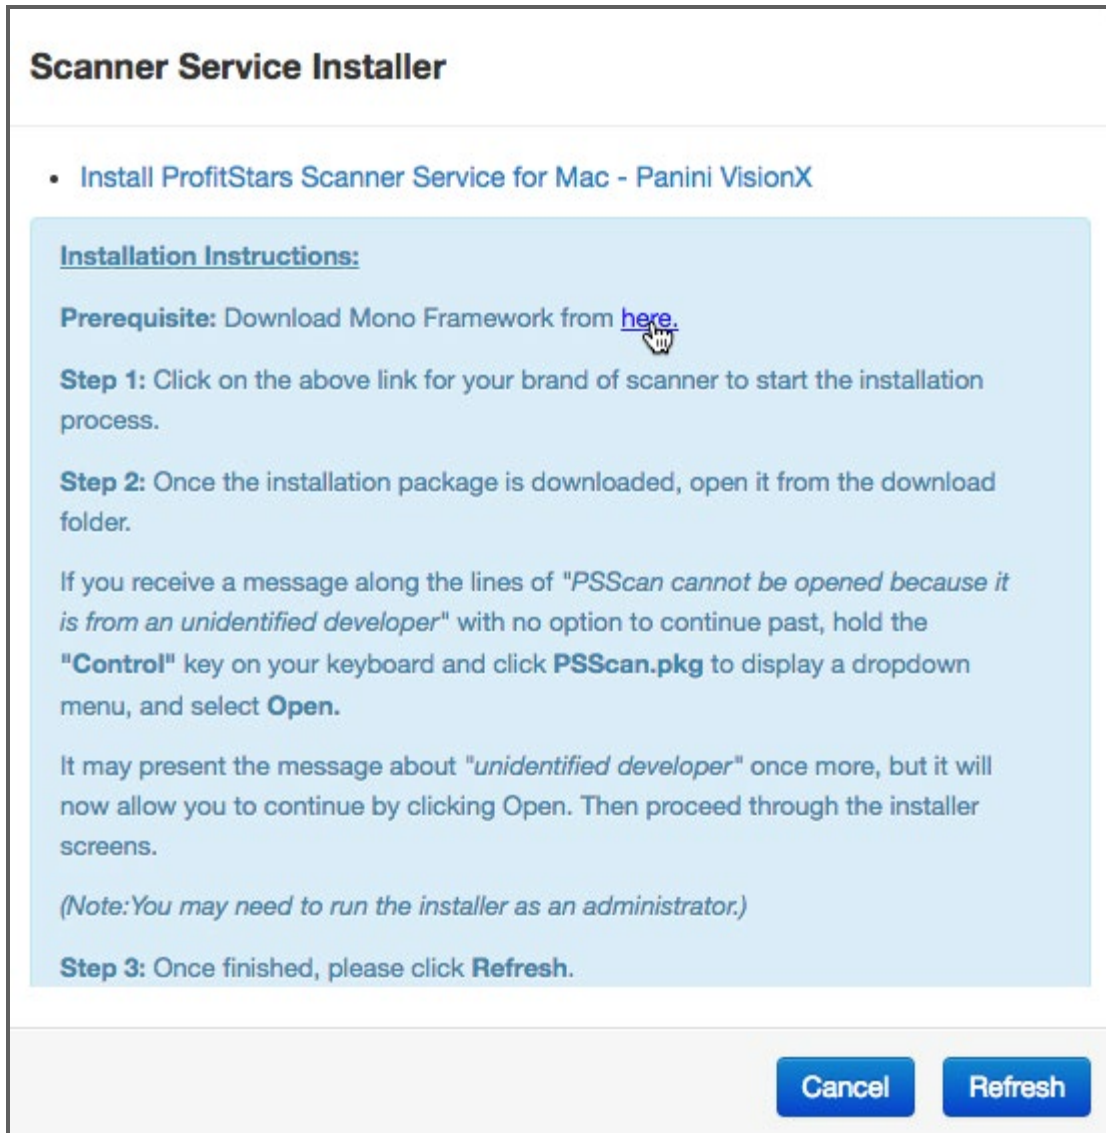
Scanner Service Installer

• Install ProfitStars Scanner Service for Mac - Panini VisionX

Installation Instructions:

Prerequisite: Download Mono Framework from here.

Step 1: Click on the above link for your brand of scanner to start the installation process.

Step 2: Once the installation package is downloaded, open it from the download folder.

If you receive a message along the lines of "PSScan cannot be opened because it is from an unidentified developer" with no option to continue past, hold the "Control" key on your keyboard and click PSScan.pkg to display a dropdown menu, and select Open.

It may present the message about "unidentified developer" once more, but it will now allow you to continue by clicking Open. Then proceed through the installer screens.

(Note:You may need to run the installer as an administrator.)

Step 3: Once finished, please click Refresh.

Cancel Refresh